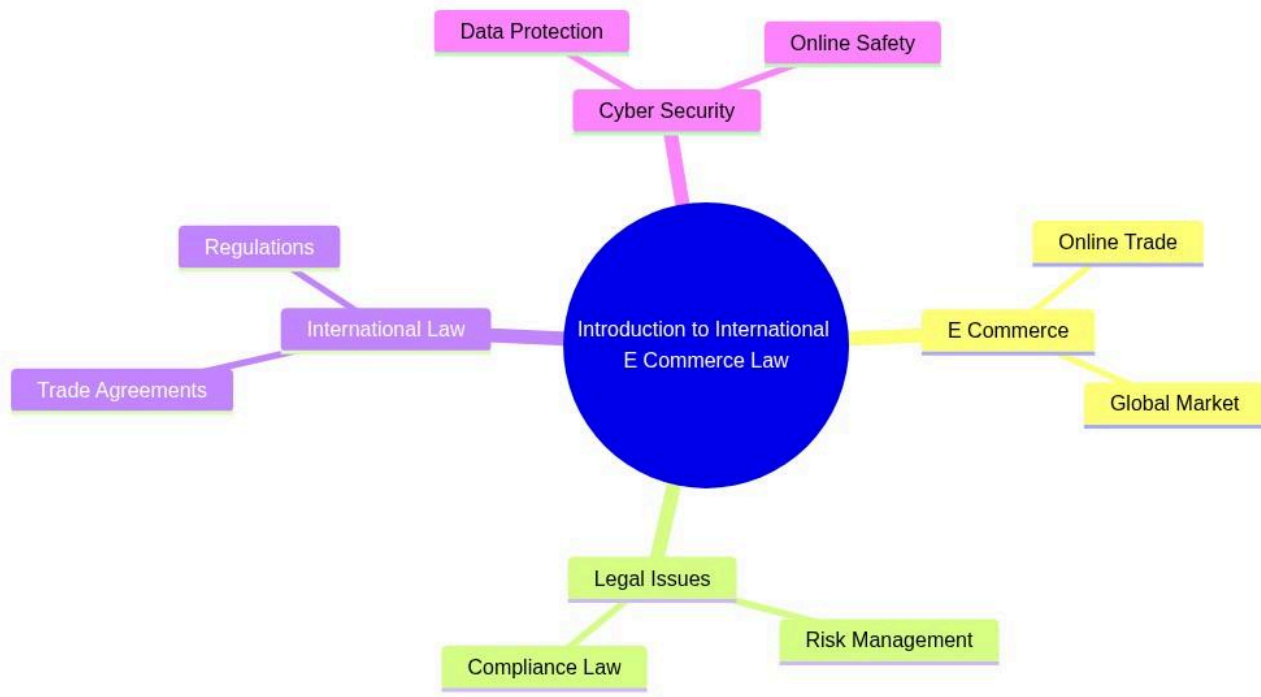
Introduction to International E Commerce Law

Cyber Security

Data Protection

Online Safety

E Commerce

Online Trade

Global Market

Legal Issues

Risk Management

Compliance Law

International Law

Regulations

Trade Agreements